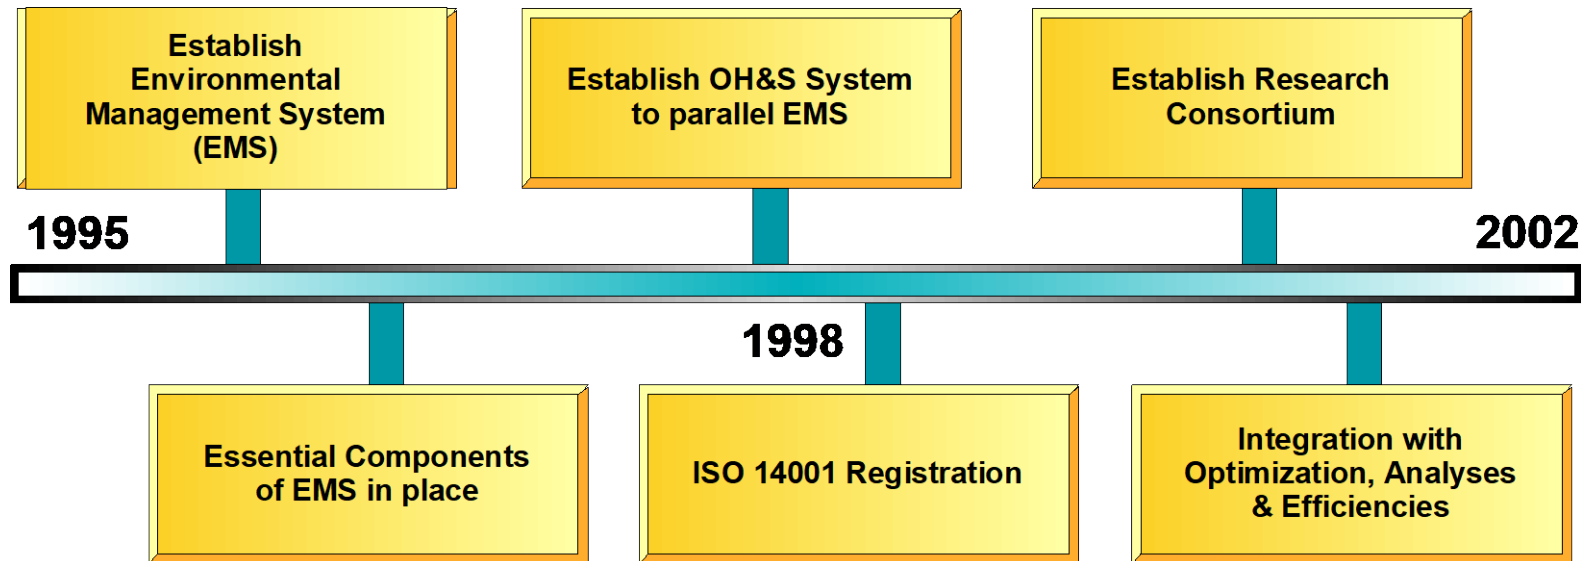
Establish Environmental Management System (EMS)

Establish OH&S System to parallel EMS

Establish Research Consortium

1995

2002

1998

Essential Components of EMS in place

ISO 14001 Registration

Integration with Optimization, Analyses & Efficiencies